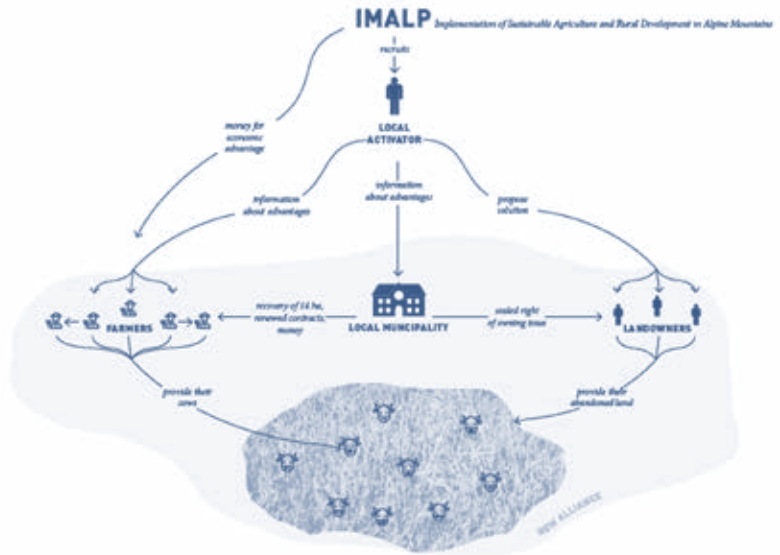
IMALP Implementation of Sustainable Agriculture and Rural Development in Alpine Mountains

recruits

LOCAL ACTIVATOR

money for economic advantage

information about advantages

information about advantages

propose solution

FARMERS

recovery of 14 ha, renewed contracts, money

LOCAL MUNICIPALITY

sealed right of owning issue

LANDOWNERS

provide their cows

provide their abandoned land

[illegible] ALLIANCE